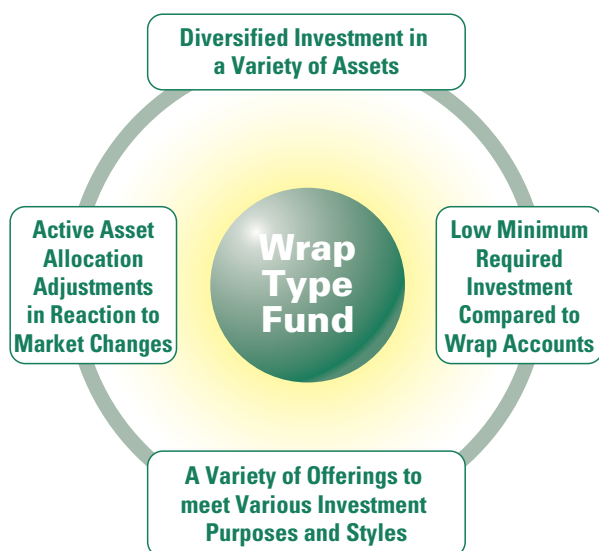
Diversified Investment in a Variety of Assets

Active Asset Allocation Adjustments in Reaction to Market Changes

Wrap Type Fund

Low Minimum Required Investment Compared to Wrap Accounts

A Variety of Offerings to meet Various Investment Purposes and Styles